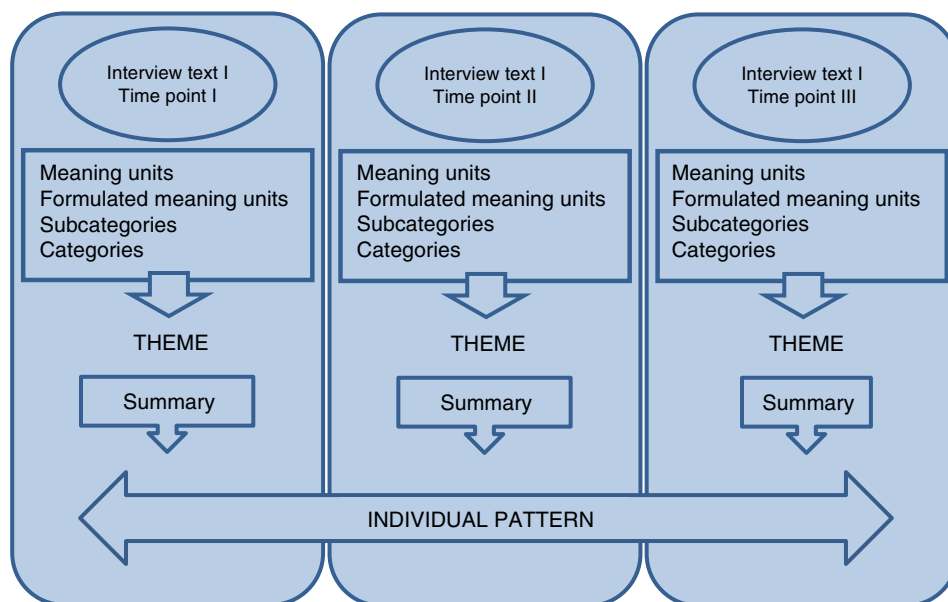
Interview text I
Time point I

Meaning units
Formulated meaning units
Subcategories
Categories

THEME

Summary

Interview text I
Time point II

Meaning units
Formulated meaning units
Subcategories
Categories

THEME

Summary

Interview text I
Time point III

Meaning units
Formulated meaning units
Subcategories
Categories

THEME

Summary

INDIVIDUAL PATTERN